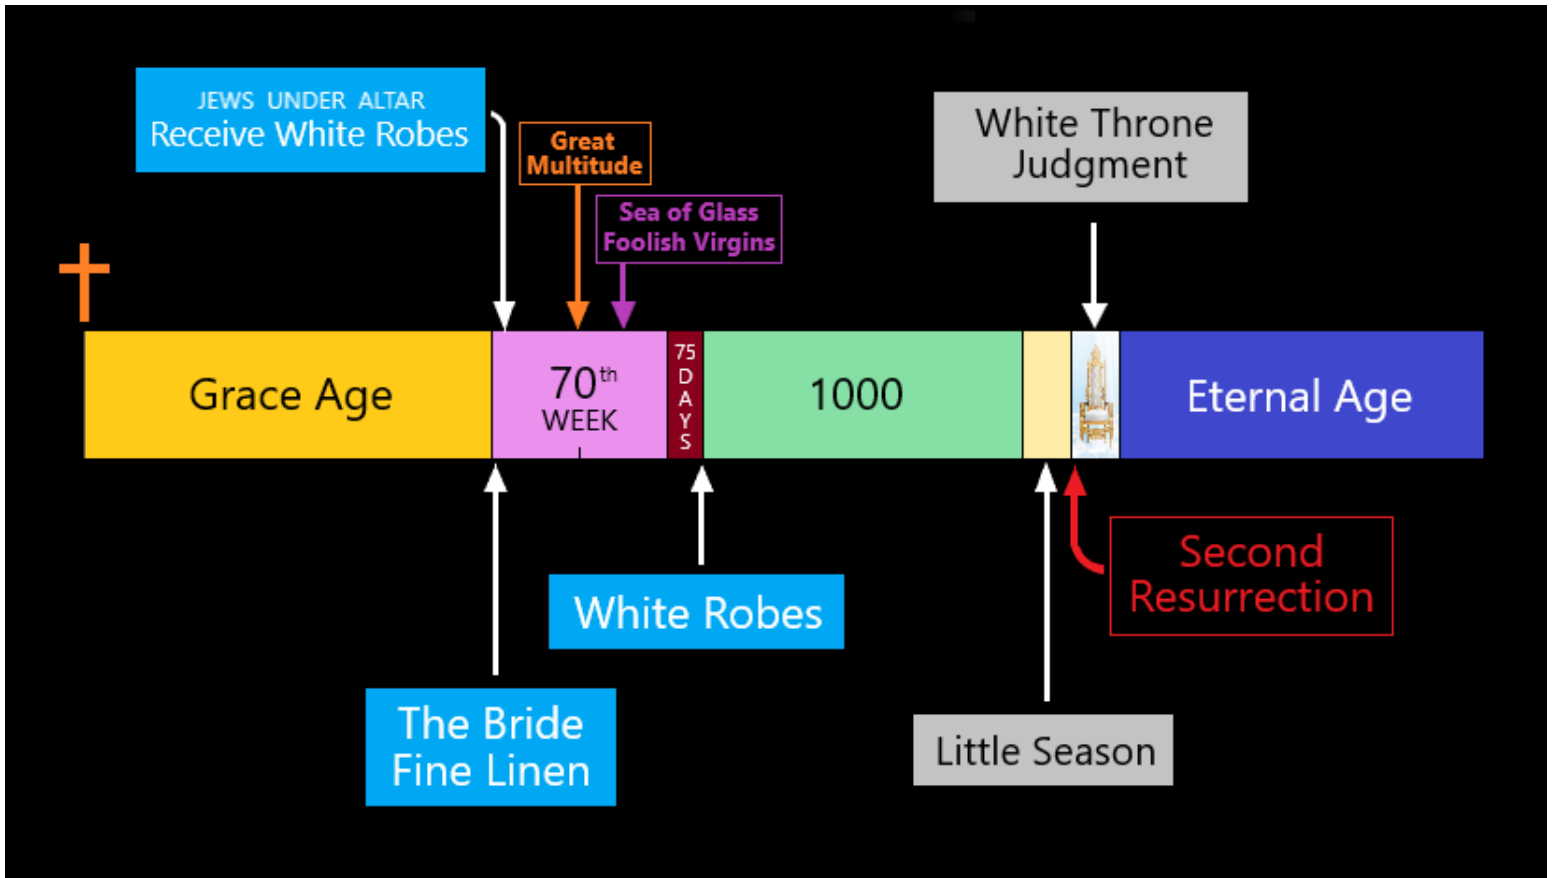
JEWS UNDER ALTAR
Receive White Robes

Great Multitude

Sea of Glass
Foolish Virgins

White Throne Judgment

Grace Age

70$^{th}$
WEEK

75 DAYS

1000

Eternal Age

White Robes

Second Resurrection

The Bride
Fine Linen

Little Season